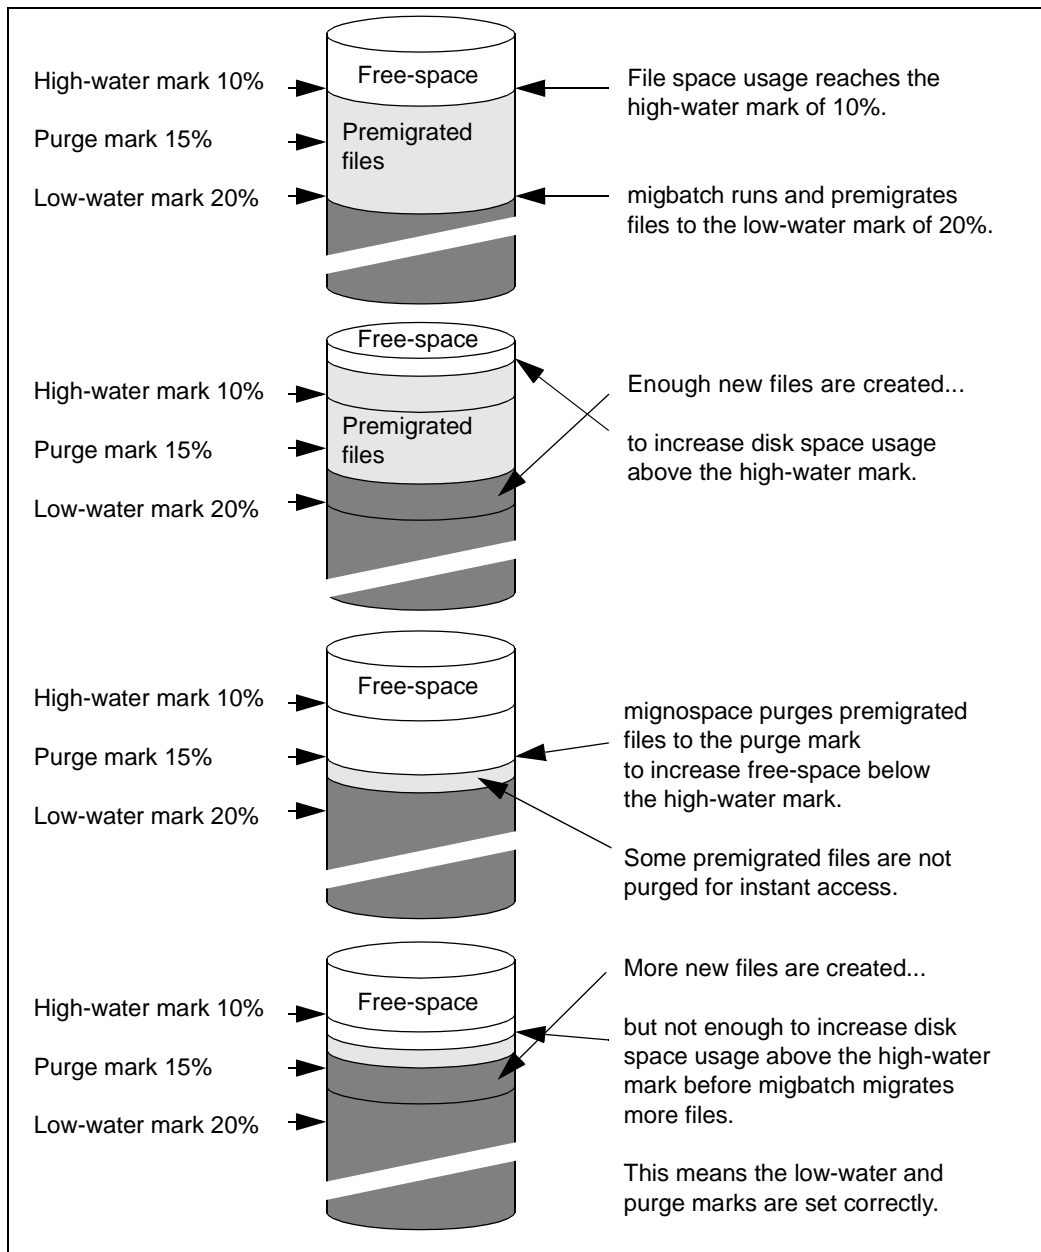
High-water mark 10%

Purge mark 15%

Low-water mark 20%

Free-space

Premigrated files

File space usage reaches the high-water mark of 10%.

migbatch runs and premigrates files to the low-water mark of 20%.

Free-space

High-water mark 10%

Purge mark 15%

Low-water mark 20%

Premigrated files

Enough new files are created...

to increase disk space usage above the high-water mark.

High-water mark 10%

Purge mark 15%

Low-water mark 20%

Free-space

mignospace purges premigrated files to the purge mark to increase free-space below the high-water mark.

Some premigrated files are not purged for instant access.

High-water mark 10%

Purge mark 15%

Low-water mark 20%

Free-space

More new files are created...

but not enough to increase disk space usage above the high-water mark before migbatch migrates more files.

This means the low-water and purge marks are set correctly.